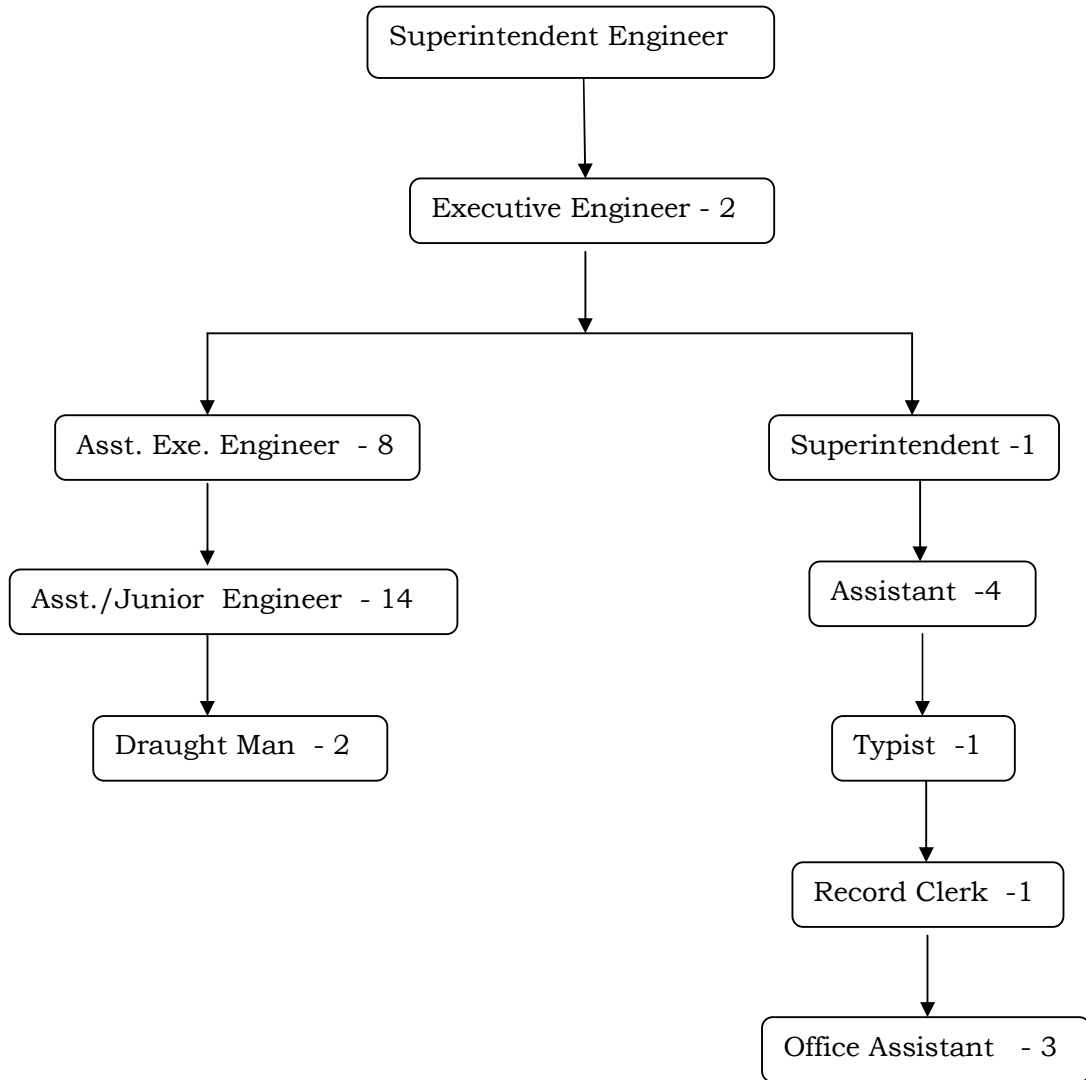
Superintendent Engineer

Executive Engineer - 2

Asst. Exe. Engineer - 8

Asst./Junior Engineer - 14

Draught Man - 2

Superintendent -1

Assistant -4

Typist -1

Record Clerk -1

Office Assistant - 3